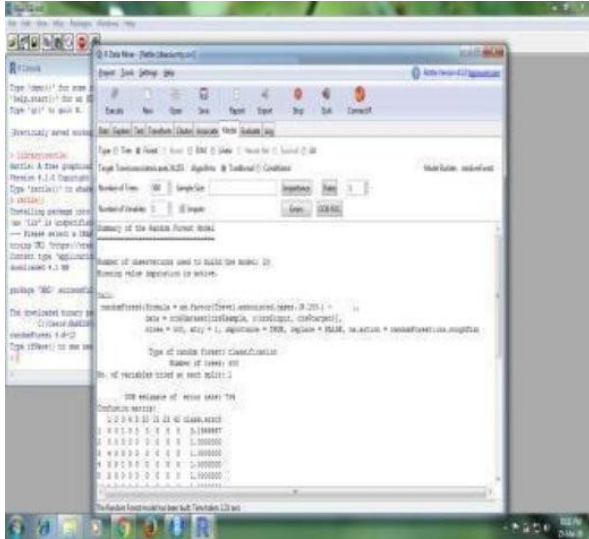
R Data Miner - [Rattle]

Project Tools Settings Help

Execute New Open Save Report Export Stop Quit Connect R

Data Explore Test Transform Cluster Associate Model Evaluate Log

Type: Tree Forest Boost SVM Linear Neural Net Survival All

Number of Trees: 500 Sample Size: Importance Rules 1

Number of Variables: 1 Impute Errors OOB ROC

Summary of the Random Forest Model

Number of observations used to build the model: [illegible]
Missing value imputation is active.

Call:
randomForest(formula = as.factor(Tree) ~ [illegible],
data = crs$dataset[crs$sample, c(crs$input, crs$target)],
ntree = 500, mtry = 1, importance = TRUE, replace = FALSE, na.action = randomForest::na.roughfix)

Type of random forest: classification
Number of trees: 500
No. of variables tried at each split: 1

OOB estimate of error rate: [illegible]
Confusion matrix:

R Console

Type 'demo()' for some demos, 'help()' for on-line help, or 'help.start()' for an HTML browser interface to help.
Type 'q()' to quit R.

> library(rattle)
Rattle: A free graphical interface for data mining with R.
Version 4.1.0

> rattle()

package 'RGtk2' successfully unpacked

randomForest 4.6-12
Type rfNews() to see new features/changes/bug fixes.